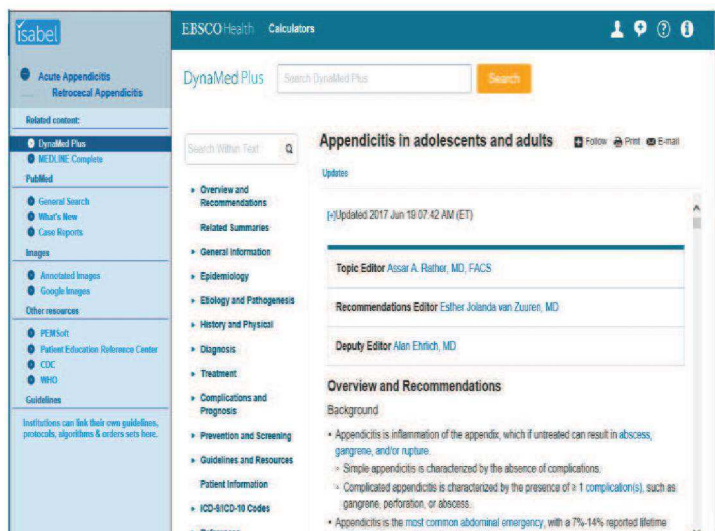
isabel

Acute Appendicitis
Retrocecal Appendicitis

Related content:

DynaMed Plus
MEDLINE Complete

PubMed

General Search
What's New
Case Reports

Images

Annotated Images
Google Images

Other resources

PEMSoft
Patient Education Reference Center
CDC
WHO

Guidelines

Institutions can link their own guidelines, protocols, algorithms & orders sets here.

EBSCOHealth Calculators

DynaMed Plus

Search DynaMed Plus

Search

Search Within Text

Overview and Recommendations
Related Summaries
General Information
Epidemiology
Etiology and Pathogenesis
History and Physical
Diagnosis
Treatment
Complications and Prognosis
Prevention and Screening
Guidelines and Resources
Patient Information
ICD-9/ICD-10 Codes

Appendicitis in adolescents and adults

Follow Print E-mail

Updates

[+]Updated 2017 Jun 19 07:42 AM (ET)

Topic Editor Assar A. Rather, MD, FACS

Recommendations Editor Esther Jolanda van Zuuren, MD

Deputy Editor Alan Ehrlich, MD

Overview and Recommendations

Background

• Appendicitis is inflammation of the appendix, which if untreated can result in abscess, gangrene, and/or rupture.
◦ Simple appendicitis is characterized by the absence of complications.
◦ Complicated appendicitis is characterized by the presence of ≥ 1 complication(s), such as gangrene, perforation, or abscess.
• Appendicitis is the most common abdominal emergency, with a 7%-14% reported lifetime